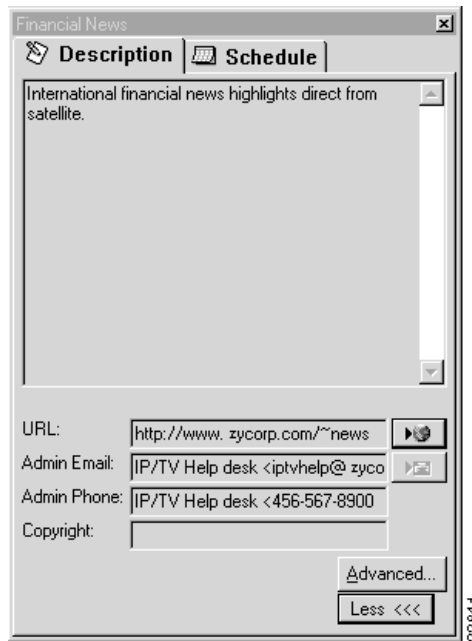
Financial News

Description | Schedule

International financial news highlights direct from satellite.

URL: http://www. zycorp.com/~news

Admin Email: IP/TV Help desk <iptvhelp@ zyco

Admin Phone: IP/TV Help desk <456-567-8900

Copyright:

Advanced...

Less <<<

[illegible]